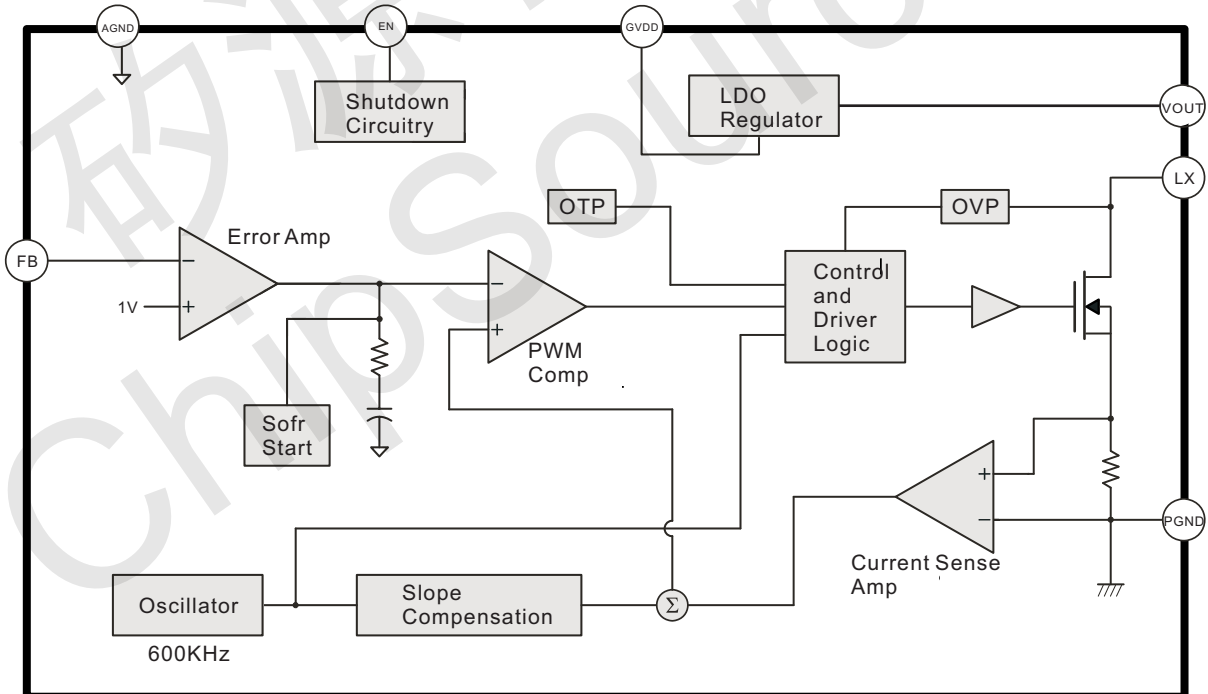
AGND
EN
GVDD
Shutdown Circuitry
LDO Regulator
VOUT
LX
OTP
OVP
FB
Error Amp
−
+
1V
−
+
Control and Driver Logic
PWM Comp
Sofr Start
+
−
PGND
Current Sense Amp
Oscillator
600KHz
Slope Compensation
$\Sigma$
矽源
ChipSource